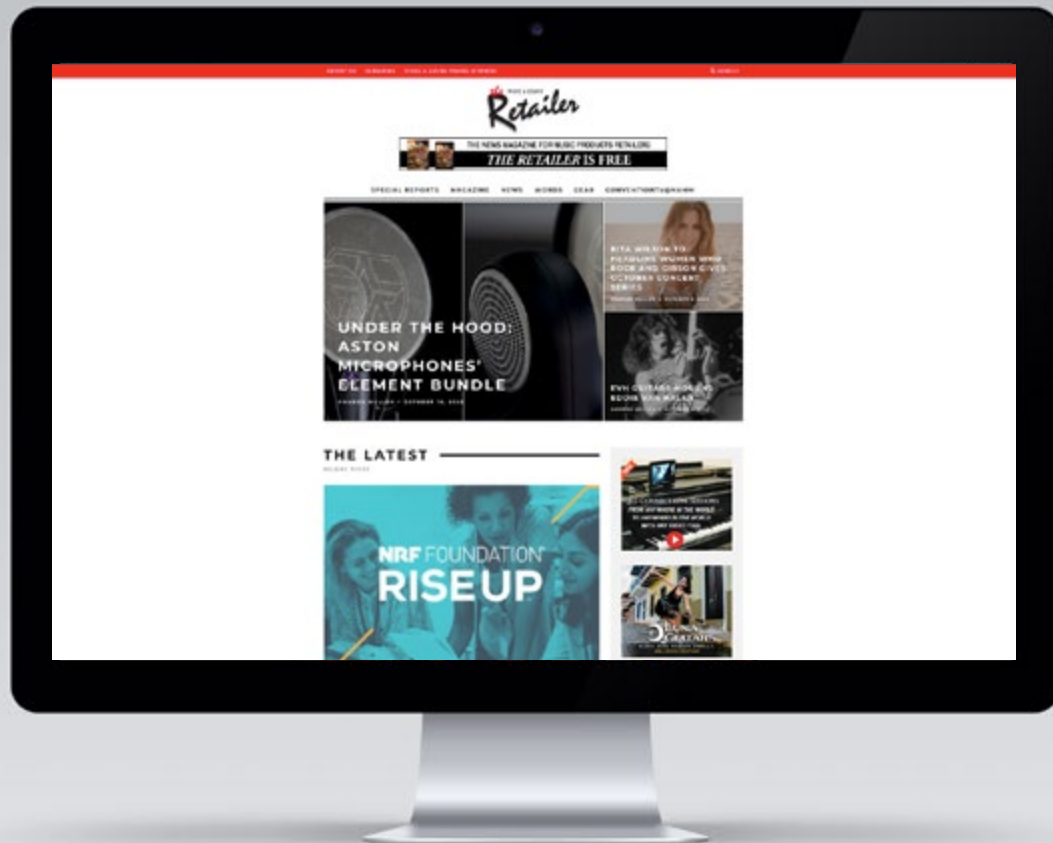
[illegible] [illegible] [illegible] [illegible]

Retailer

THE NEWS MAGAZINE FOR MUSIC PRODUCTS RETAILERS
THE RETAILER IS FREE

SPECIAL REPORTS MAGAZINE NEWS WORDS GEAR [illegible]

UNDER THE HOOD: ASTON MICROPHONES' ELEMENT BUNDLE

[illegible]

RITA WILSON TO HEADLINE WOMEN WHO ROCK AND GIBSON GIVES OCTOBER CONCERT SERIES

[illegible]

EVH GUITARS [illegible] EDDIE VAN HALEN

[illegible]

THE LATEST

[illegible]

NRF FOUNDATION RISEUP

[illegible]

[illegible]